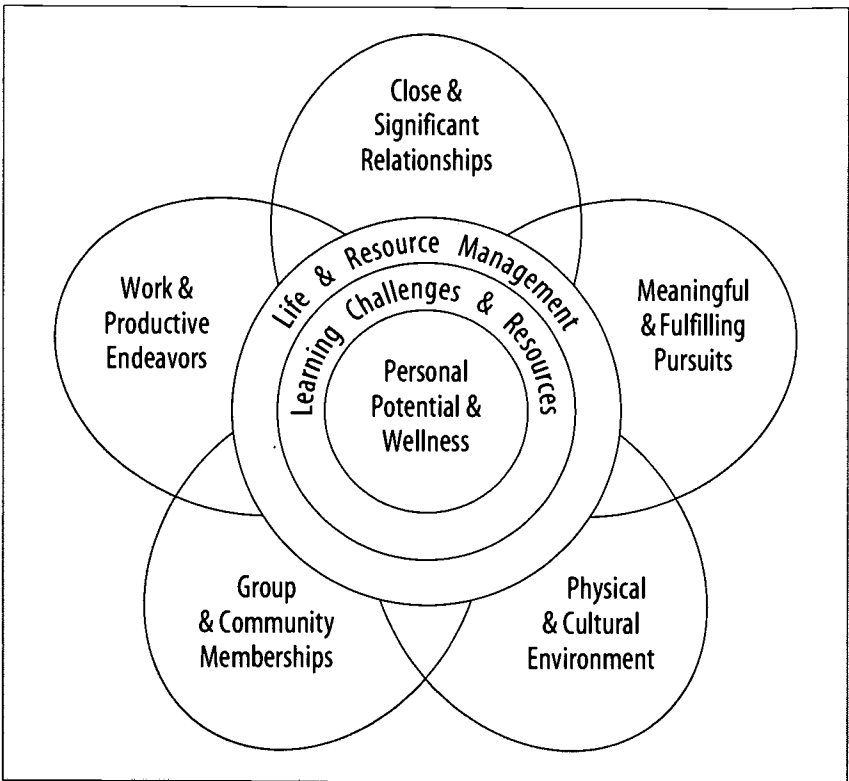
Close & Significant Relationships

Work & Productive Endeavors

Life & Resource Management

Learning Challenges & Resources

Meaningful & Fulfilling Pursuits

Personal Potential & Wellness

Group & Community Memberships

Physical & Cultural Environment